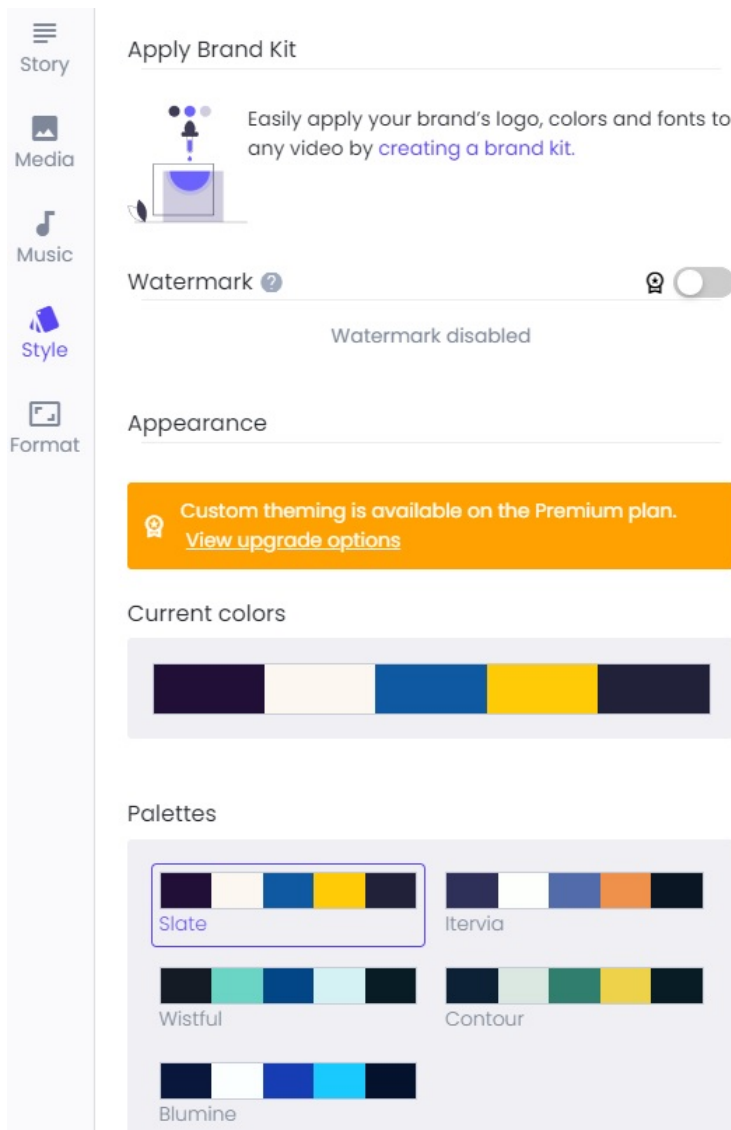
Story
Media
Music
Style
Format

Apply Brand Kit

Easily apply your brand's logo, colors and fonts to any video by creating a brand kit.

Watermark

Watermark disabled

Appearance

Custom theming is available on the Premium plan.
View upgrade options

Current colors

Palettes

Slate
Itervia
Wistful
Contour
Blumine